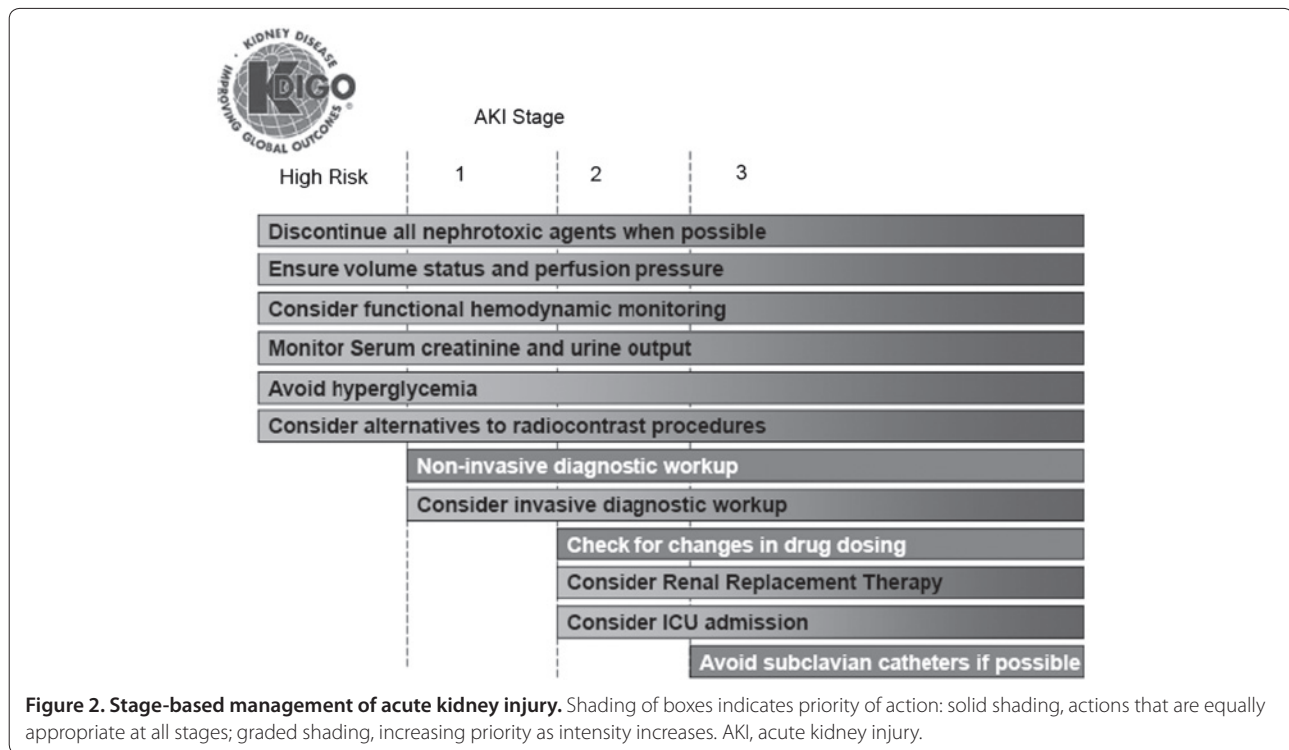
KIDNEY DISEASE
KDIGO
IMPROVING GLOBAL OUTCOMES

AKI Stage

High Risk | 1 | 2 | 3

Discontinue all nephrotoxic agents when possible

Ensure volume status and perfusion pressure

Consider functional hemodynamic monitoring

Monitor Serum creatinine and urine output

Avoid hyperglycemia

Consider alternatives to radiocontrast procedures

Non-invasive diagnostic workup

Consider invasive diagnostic workup

Check for changes in drug dosing

Consider Renal Replacement Therapy

Consider ICU admission

Avoid subclavian catheters if possible

**Figure 2. Stage-based management of acute kidney injury.** Shading of boxes indicates priority of action: solid shading, actions that are equally appropriate at all stages; graded shading, increasing priority as intensity increases. AKI, acute kidney injury.